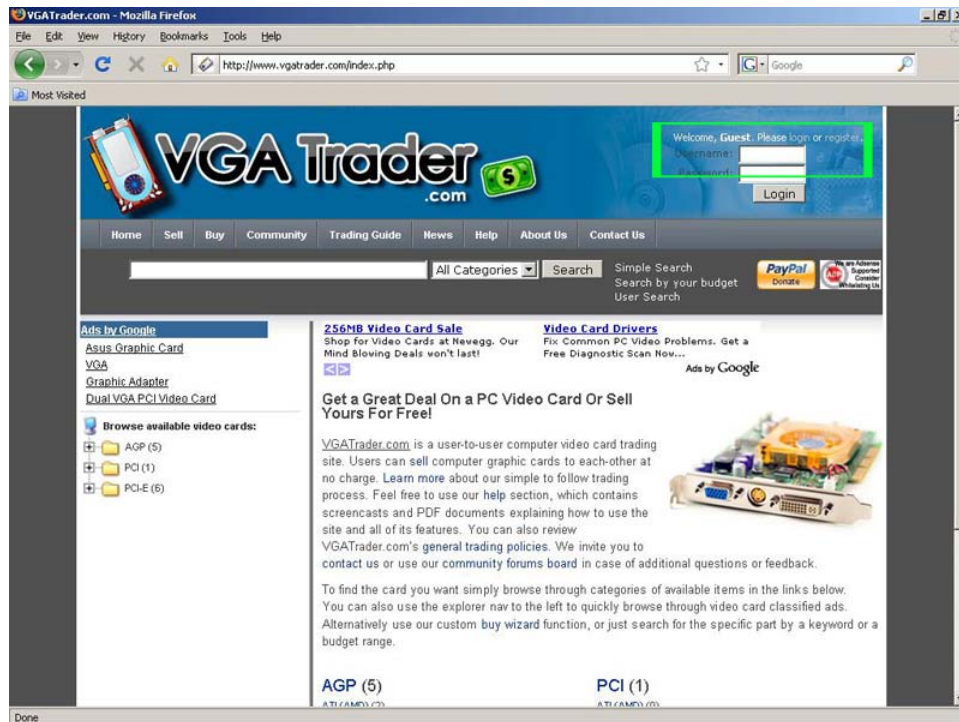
VGATrader.com - Mozilla Firefox

File Edit View History Bookmarks Tools Help

http://www.vgatrader.com/index.php

Google

Most Visited

VGA Trader .com

Welcome, Guest. Please login or register.
Username:
Password:
Login

Home Sell Buy Community Trading Guide News Help About Us Contact Us

All Categories Search

Simple Search
Search by your budget
User Search

PayPal Donate

We are Adsense Supported Consider Whitelisting Us

Ads by Google
Asus Graphic Card
VGA
Graphic Adapter
Dual VGA PCI Video Card

Browse available video cards:
AGP (5)
PCI (1)
PCI-E (6)

256MB Video Card Sale
Shop for Video Cards at Newegg. Our Mind Blowing Deals won't last!

Video Card Drivers
Fix Common PC Video Problems. Get a Free Diagnostic Scan Now...

Ads by Google

Get a Great Deal On a PC Video Card Or Sell Yours For Free!

VGATrader.com is a user-to-user computer video card trading site. Users can sell computer graphic cards to each-other at no charge. Learn more about our simple to follow trading process. Feel free to use our help section, which contains screencasts and PDF documents explaining how to use the site and all of its features. You can also review VGATrader.com's general trading policies. We invite you to contact us or use our community forums board in case of additional questions or feedback.

To find the card you want simply browse through categories of available items in the links below. You can also use the explorer nav to the left to quickly browse through video card classified ads. Alternatively use our custom buy wizard function, or just search for the specific part by a keyword or a budget range.

AGP (5)
PCI (1)
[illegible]
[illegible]

Done